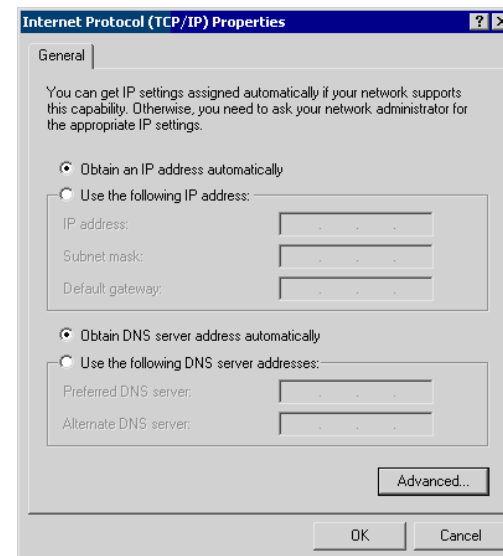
Internet Protocol (TCP/IP) Properties

?

General

You can get IP settings assigned automatically if your network supports this capability. Otherwise, you need to ask your network administrator for the appropriate IP settings.

Obtain an IP address automatically

Use the following IP address:

IP address:

Subnet mask:

Default gateway:

Obtain DNS server address automatically

Use the following DNS server addresses:

Preferred DNS server:

Alternate DNS server:

Advanced...

OK

Cancel